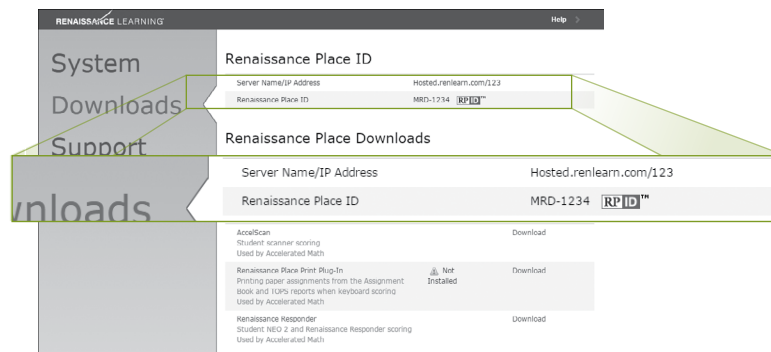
RENAISSANCE LEARNING

Help >

System

Downloads

Support

vnloads

Renaissance Place ID

| | |
|---|---|
| Server Name/IP Address | Hosted.renlearn.com/123 |
| Renaissance Place ID | MRD-1234 RP ID™ |

Renaissance Place Downloads

| | |
|---|---|
| Server Name/IP Address | Hosted.renlearn.com/123 |
| Renaissance Place ID | MRD-1234 RP ID™ |

| | | |
|---|---|---|
| AccelScan<br>Student scanner scoring<br>Used by Accelerated Math | | Download |
| Renaissance Place Print Plug-In<br>Printing paper assignments from the Assignment Book and TOPS reports when keyboard scoring<br>Used by Accelerated Math | Not Installed | Download |
| Renaissance Responder<br>Student NEO 2 and Renaissance Responder scoring<br>Used by Accelerated Math | | Download |